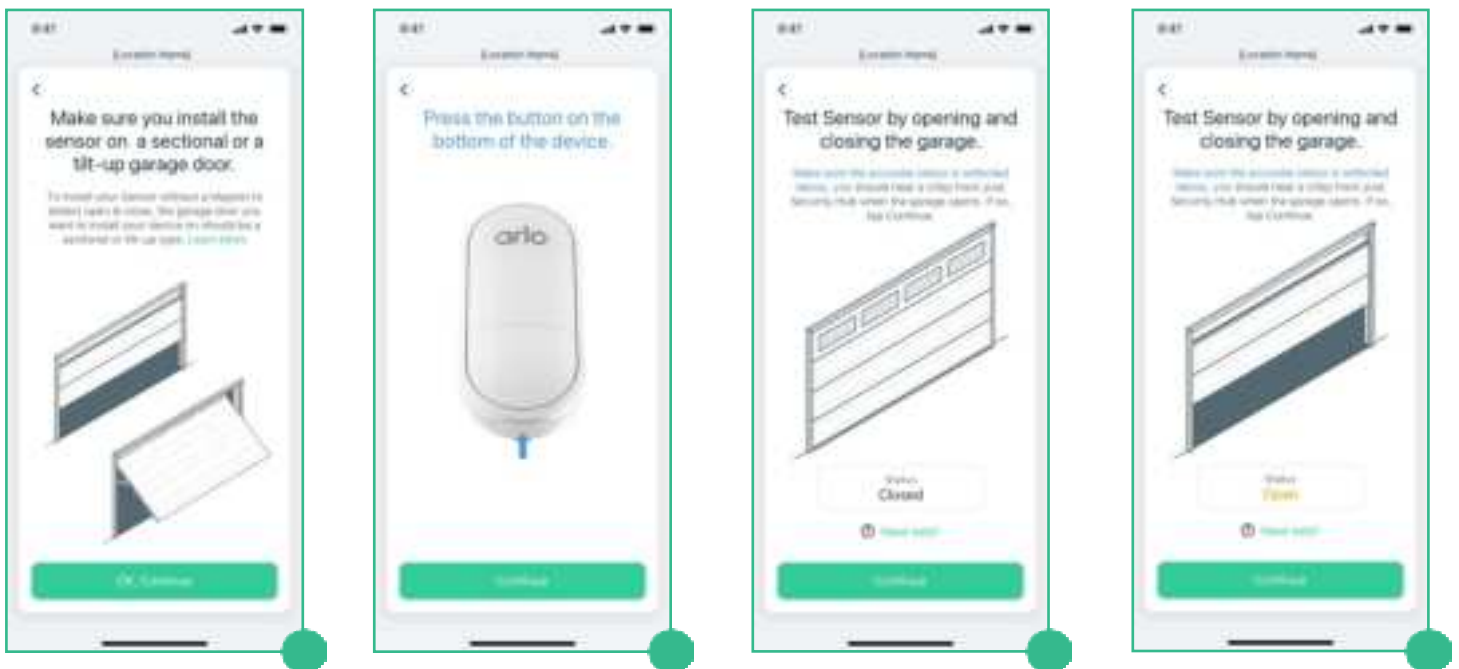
9:41

[Location Name]

<

Make sure you install the sensor on a sectional or a tilt-up garage door.

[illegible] Learn more.

OK, Continue

9:41

[Location Name]

<

Press the button on the bottom of the device.

arlo

Continue

9:41

[Location Name]

<

Test Sensor by opening and closing the garage.

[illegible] tap Continue.

Status
Closed

Need help?

Continue

9:41

[Location Name]

<

Test Sensor by opening and closing the garage.

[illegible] tap Continue.

Status
Open

Need help?

Continue